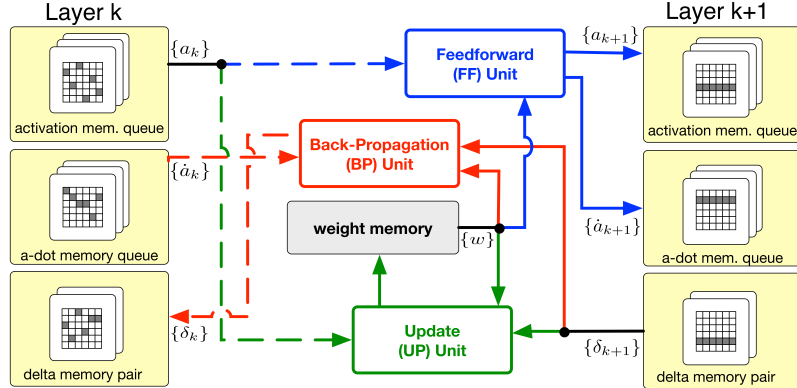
Layer k

Layer k+1

$\{a_k\}$

activation mem. queue

$\{\dot{a}_k\}$

a-dot memory queue

$\{\delta_k\}$

delta memory pair

Feedforward (FF) Unit

Back-Propagation (BP) Unit

weight memory

$\{w\}$

Update (UP) Unit

$\{a_{k+1}\}$

activation mem. queue

$\{\dot{a}_{k+1}\}$

a-dot mem. queue

$\{\delta_{k+1}\}$

delta memory pair